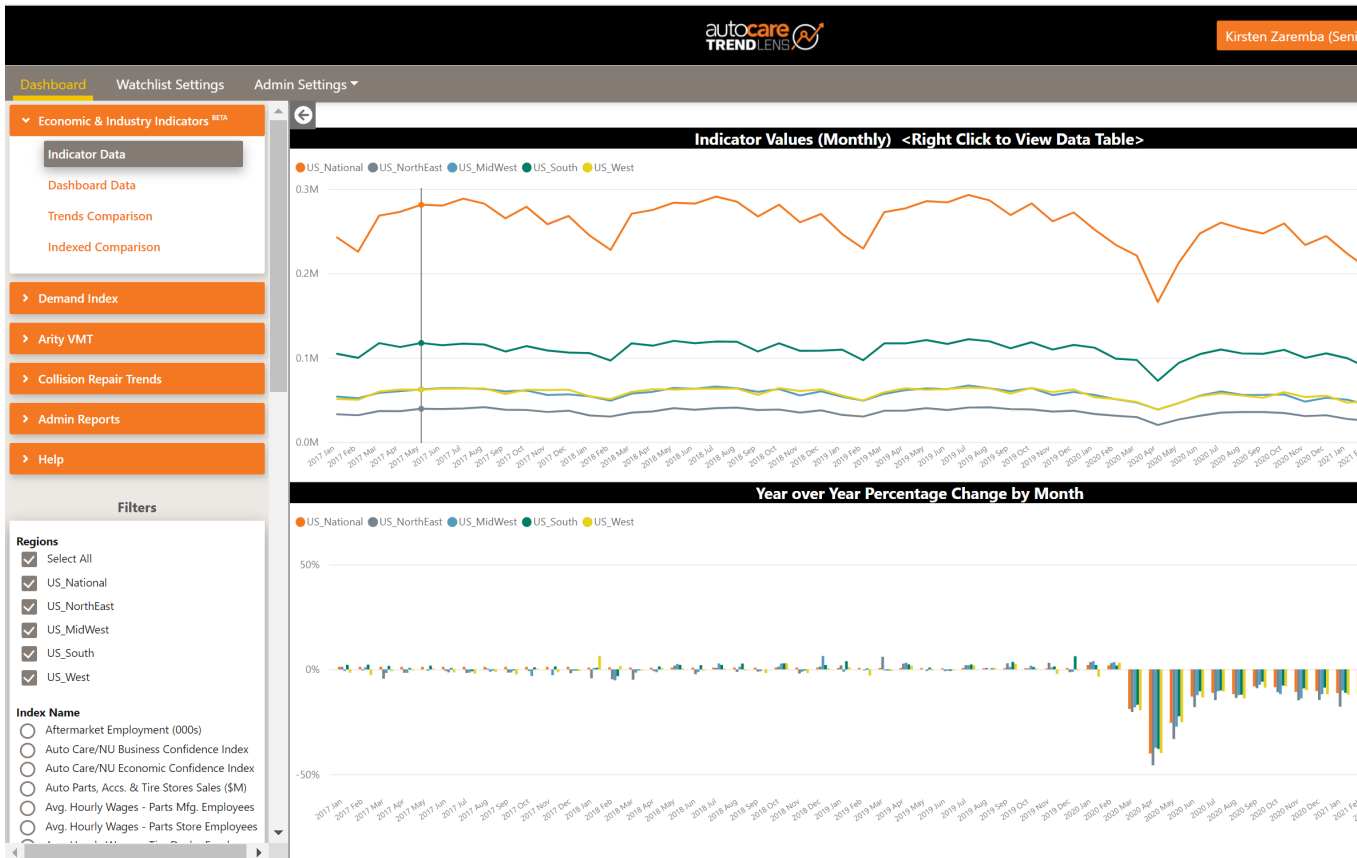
autocare TRENDLENS

Kirsten Zaremba (Seni

Dashboard Watchlist Settings Admin Settings

Economic & Industry Indicators BETA

Indicator Data

Dashboard Data

Trends Comparison

Indexed Comparison

Demand Index

Arity VMT

Collision Repair Trends

Admin Reports

Help

Filters

Regions

Select All

US_National

US_NorthEast

US_MidWest

US_South

US_West

Index Name

Aftermarket Employment (000s)

Auto Care/NU Business Confidence Index

Auto Care/NU Economic Confidence Index

Auto Parts, Accs. & Tire Stores Sales ($M)

Avg. Hourly Wages - Parts Mfg. Employees

Avg. Hourly Wages - Parts Store Employees

Indicator Values (Monthly) <Right Click to View Data Table>

US_National US_NorthEast US_MidWest US_South US_West

0.3M

0.2M

0.1M

0.0M

2017 Jan 2017 Feb 2017 Mar 2017 Apr 2017 May 2017 Jun 2017 Jul 2017 Aug 2017 Sep 2017 Oct 2017 Nov 2017 Dec 2018 Jan 2018 Feb 2018 Mar 2018 Apr 2018 May 2018 Jun 2018 Jul 2018 Aug 2018 Sep 2018 Oct 2018 Nov 2018 Dec 2019 Jan 2019 Feb 2019 Mar 2019 Apr 2019 May 2019 Jun 2019 Jul 2019 Aug 2019 Sep 2019 Oct 2019 Nov 2019 Dec 2020 Jan 2020 Feb 2020 Mar 2020 Apr 2020 May 2020 Jun 2020 Jul 2020 Aug 2020 Sep 2020 Oct 2020 Nov 2020 Dec 2021 Jan 2021 Feb

Year over Year Percentage Change by Month

US_National US_NorthEast US_MidWest US_South US_West

50%

0%

-50%

2017 Jan 2017 Feb 2017 Mar 2017 Apr 2017 May 2017 Jun 2017 Jul 2017 Aug 2017 Sep 2017 Oct 2017 Nov 2017 Dec 2018 Jan 2018 Feb 2018 Mar 2018 Apr 2018 May 2018 Jun 2018 Jul 2018 Aug 2018 Sep 2018 Oct 2018 Nov 2018 Dec 2019 Jan 2019 Feb 2019 Mar 2019 Apr 2019 May 2019 Jun 2019 Jul 2019 Aug 2019 Sep 2019 Oct 2019 Nov 2019 Dec 2020 Jan 2020 Feb 2020 Mar 2020 Apr 2020 May 2020 Jun 2020 Jul 2020 Aug 2020 Sep 2020 Oct 2020 Nov 2020 Dec 2021 Jan 2021 Feb